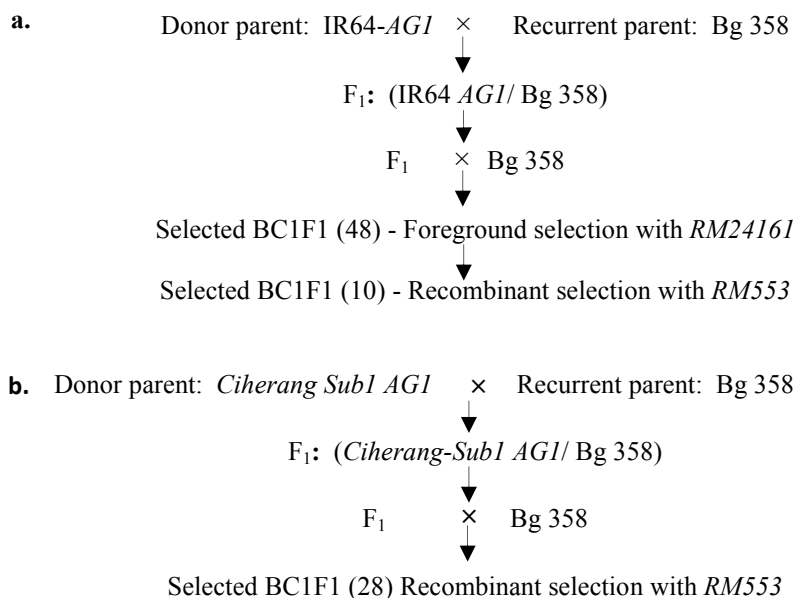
a. Donor parent: IR64-*AG1* × Recurrent parent: Bg 358

F$_1$: (IR64 *AG1*/ Bg 358)

F$_1$ × Bg 358

Selected BC1F1 (48) - Foreground selection with *RM24161*

Selected BC1F1 (10) - Recombinant selection with *RM553*

b. Donor parent: *Ciherang Sub1 AG1* × Recurrent parent: Bg 358

F$_1$: (*Ciherang-Sub1 AG1*/ Bg 358)

F$_1$ × Bg 358

Selected BC1F1 (28) Recombinant selection with *RM553*